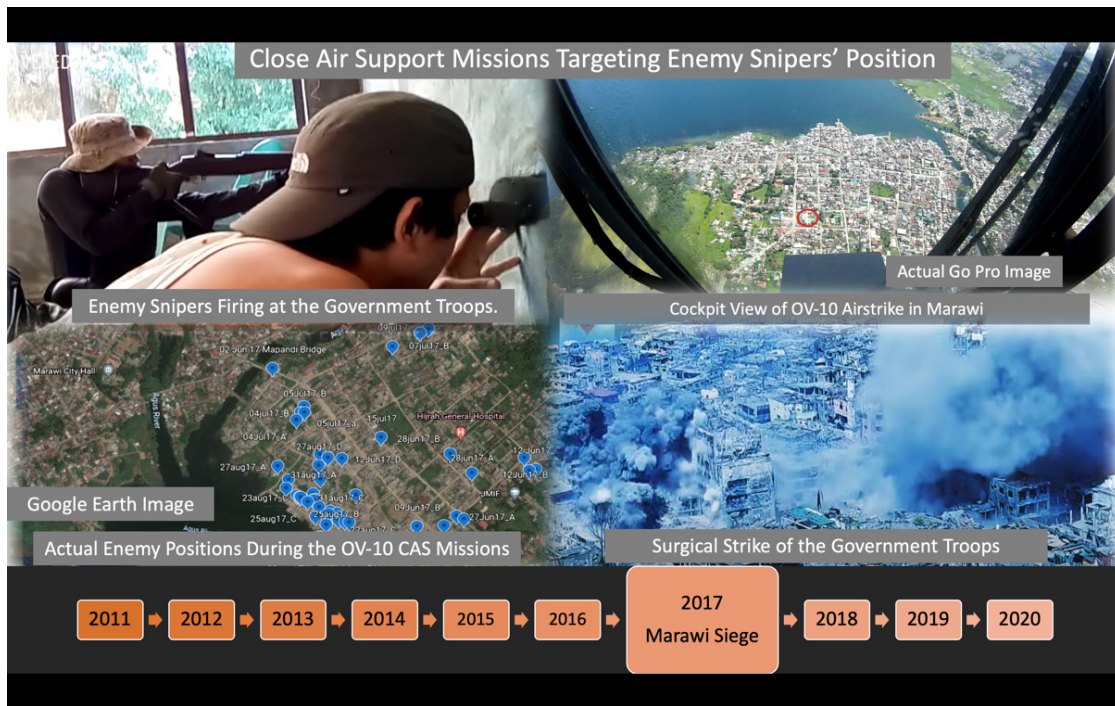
Close Air Support Missions Targeting Enemy Snipers' Position

Actual Go Pro Image

Enemy Snipers Firing at the Government Troops.

Cockpit View of OV-10 Airstrike in Marawi

Marawi City Hall

02Jun17 Mapandi Bridge

07Jul17_B

05Jul17_B

04Jul17_B

05Jul17_A

15Jul17

Hijrah General Hospital

27aug17_D

28Jun17_B

04Jul17_A

12Jun17_D

28Jun17_A

12Jun17

12Jun17_B

27aug17_A

11aug17_A

23aug17_C

11aug17_C

25aug17_B

09Jun17_B

25aug17_C

23aug17_C

27Jun17_A

JMIF

Agus River

Google Earth Image

Actual Enemy Positions During the OV-10 CAS Missions

Surgical Strike of the Government Troops

2011

2012

2013

2014

2015

2016

2017 Marawi Siege

2018

2019

2020